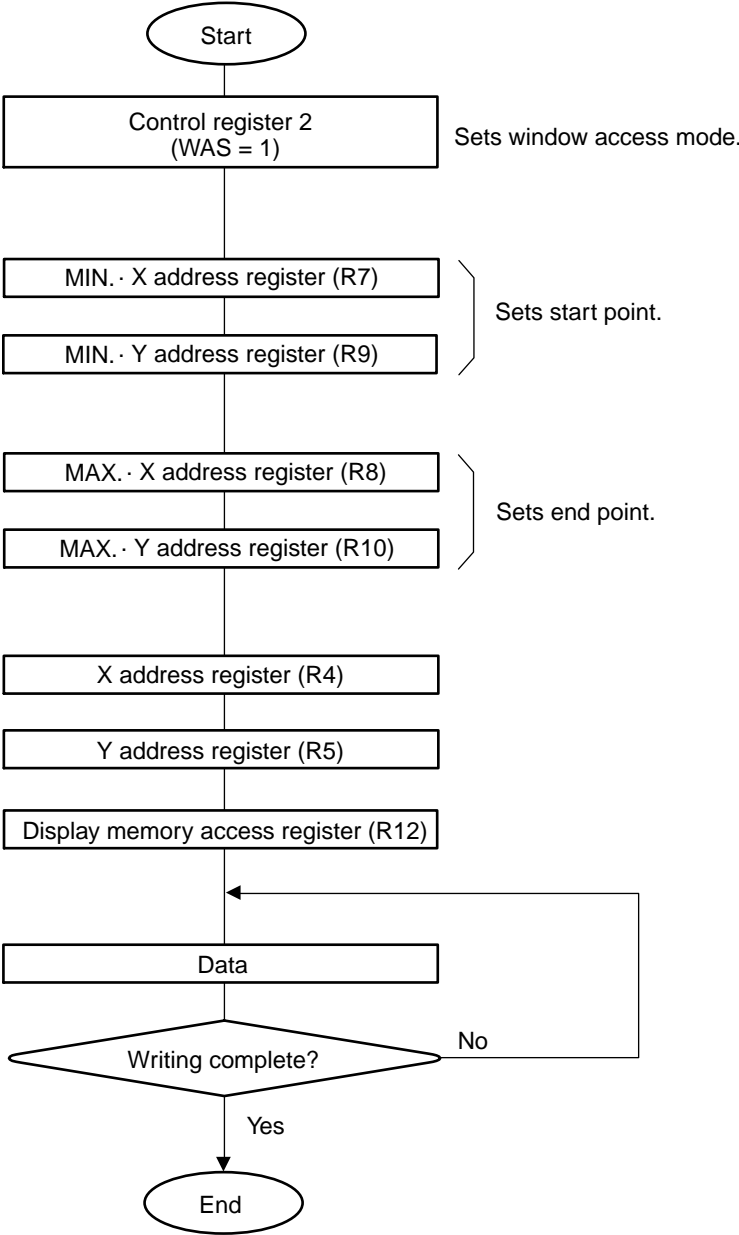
Start

Control register 2
(WAS = 1)

Sets window access mode.

MIN. · X address register (R7)

MIN. · Y address register (R9)

Sets start point.

MAX. · X address register (R8)

MAX. · Y address register (R10)

Sets end point.

X address register (R4)

Y address register (R5)

Display memory access register (R12)

Data

Writing complete?

No

Yes

End